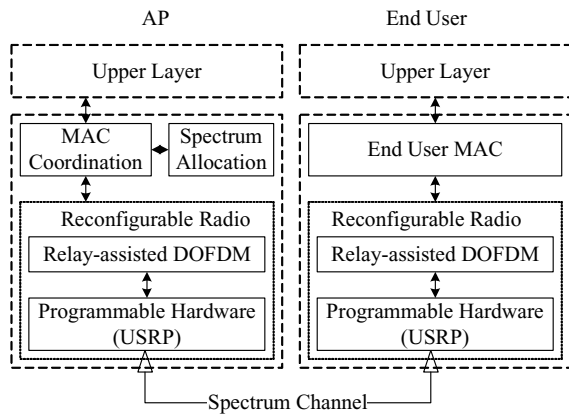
AP

End User

Upper Layer

Upper Layer

MAC Coordination

Spectrum Allocation

End User MAC

Reconfigurable Radio

Relay-assisted DOFDM

Programmable Hardware (USRP)

Reconfigurable Radio

Relay-assisted DOFDM

Programmable Hardware (USRP)

Spectrum Channel